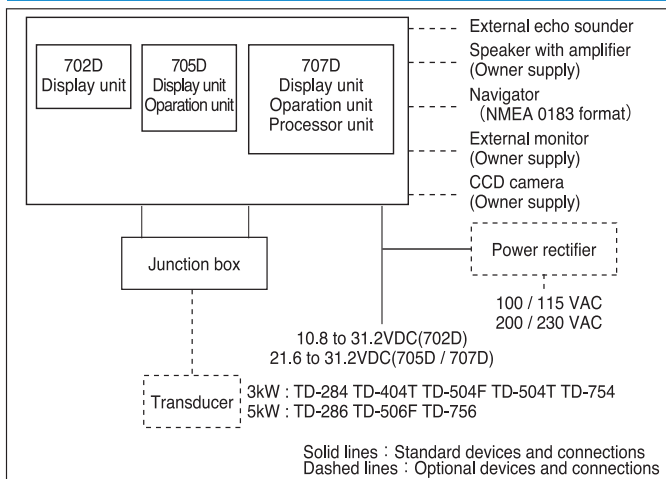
702D
Display unit

705D
Display unit
Oparation unit

707D
Display unit
Oparation unit
Processor unit

External echo sounder

Speaker with amplifier
(Owner supply)

Navigator
(NMEA 0183 format)

External monitor
(Owner supply)

CCD camera
(Owner supply)

Junction box

Power rectifier

100 / 115 VAC
200 / 230 VAC

10.8 to 31.2VDC(702D)
21.6 to 31.2VDC(705D / 707D)

Transducer

3kW : TD-284 TD-404T TD-504F TD-504T TD-754
5kW : TD-286 TD-506F TD-756

Solid lines : Standard devices and connections
Dashed lines : Optional devices and connections